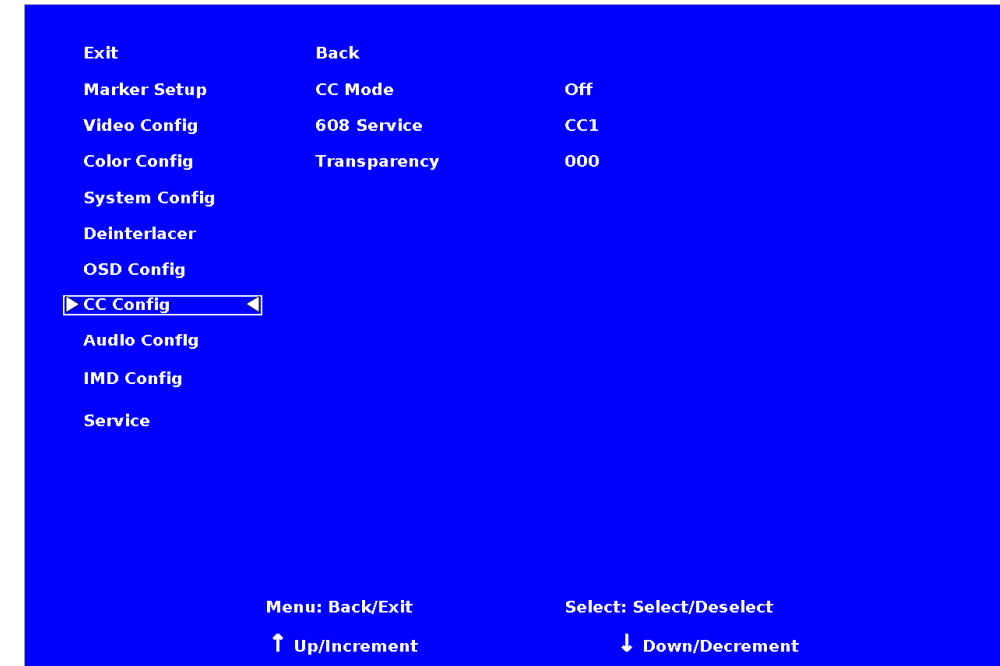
Exit
Marker Setup
Video Config
Color Config
System Config
Deinterlacer
OSD Config
▶ CC Config ◀
Audio Config
IMD Config
Service

Back
CC Mode
608 Service
Transparency

Off
CC1
000

Menu: Back/Exit
Select: Select/Deselect
↑ Up/Increment
↓ Down/Decrement